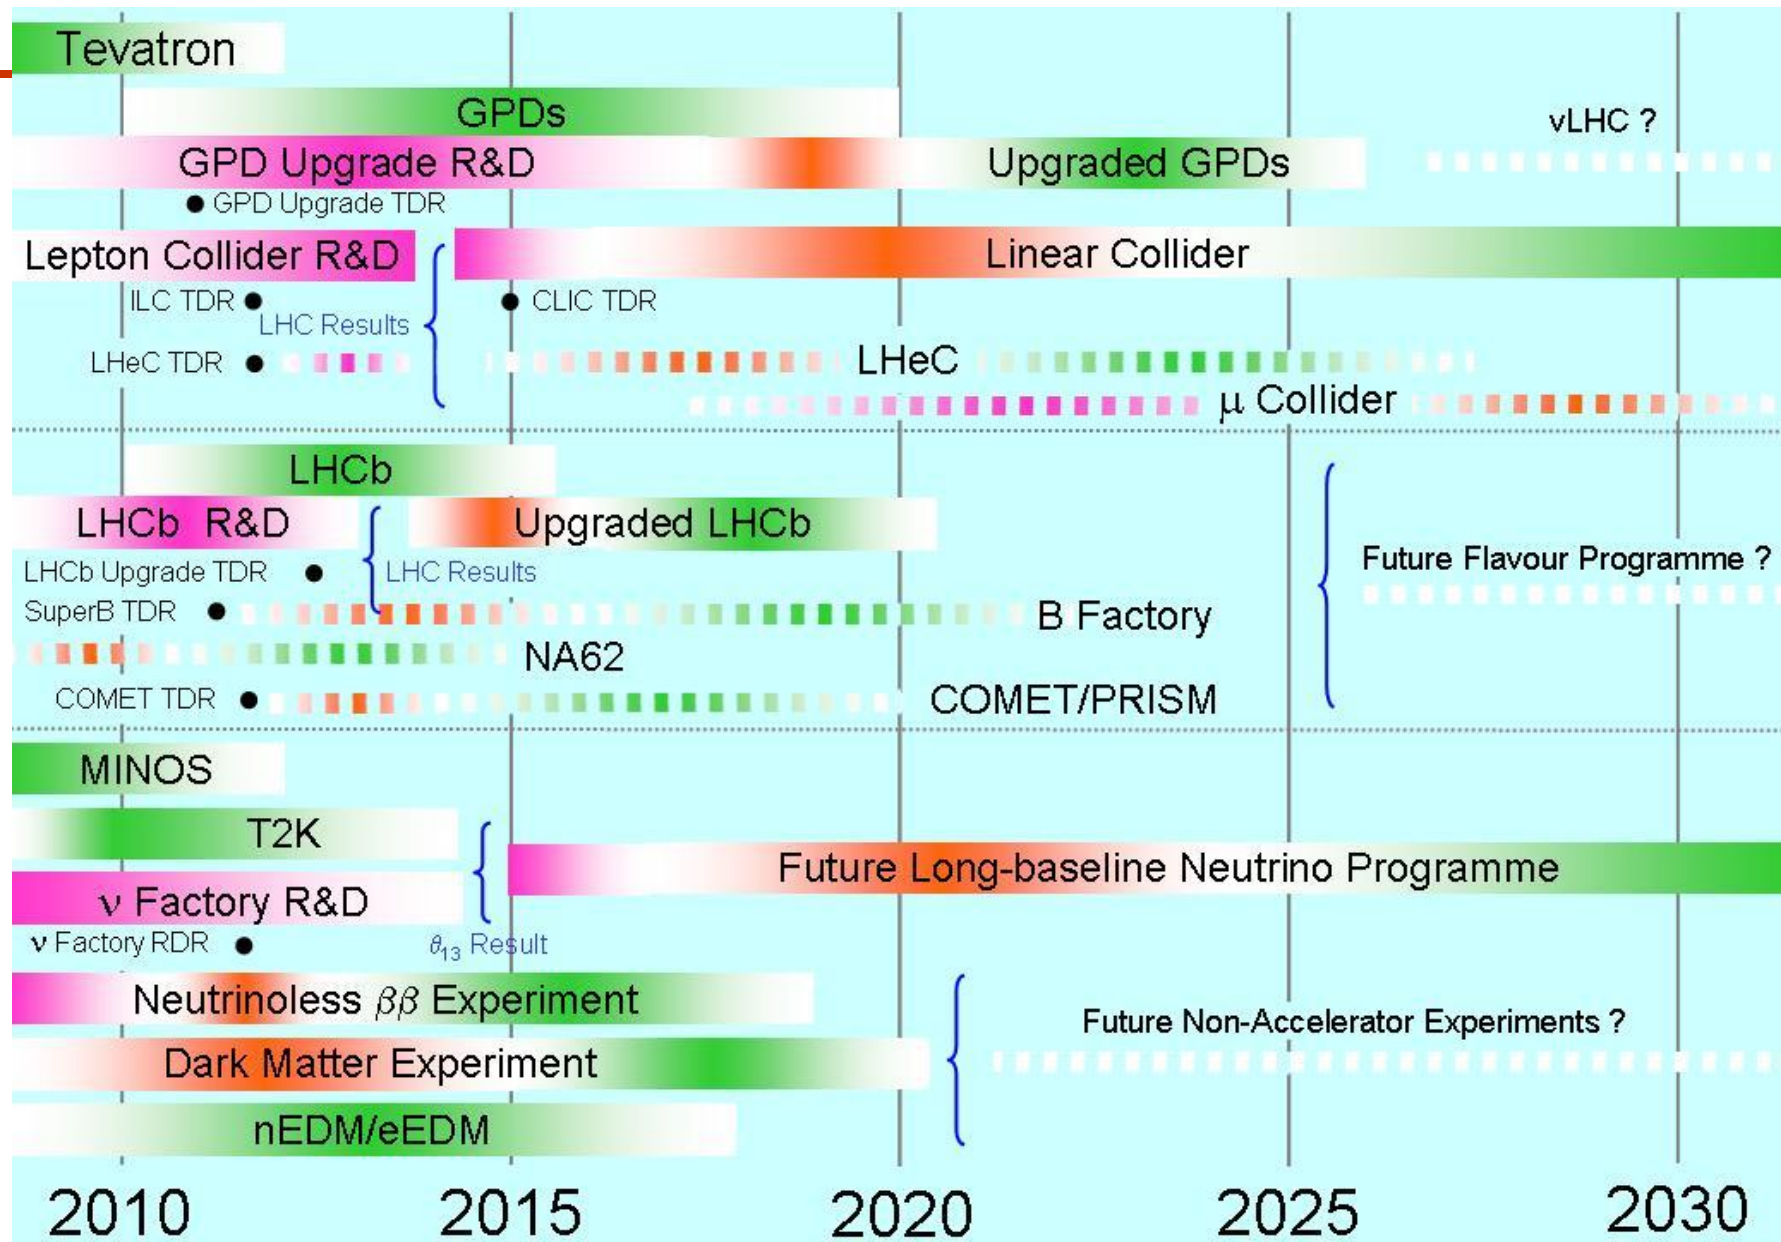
Tevatron

GPDs

vLHC ?

GPD Upgrade R&D

Upgraded GPDs

● GPD Upgrade TDR

Lepton Collider R&D

Linear Collider

ILC TDR ●

LHC Results

● CLIC TDR

LHeC TDR ●

LHeC

$\mu$ Collider

LHCb

LHCb R&D

Upgraded LHCb

LHCb Upgrade TDR ●

LHC Results

Future Flavour Programme ?

SuperB TDR ●

B Factory

NA62

COMET TDR ●

COMET/PRISM

MINOS

T2K

Future Long-baseline Neutrino Programme

$\nu$ Factory R&D

$\nu$ Factory RDR ●

$\theta_{13}$ Result

Neutrinoless $\beta\beta$ Experiment

Future Non-Accelerator Experiments ?

Dark Matter Experiment

nEDM/eEDM

2010

2015

2020

2025

2030